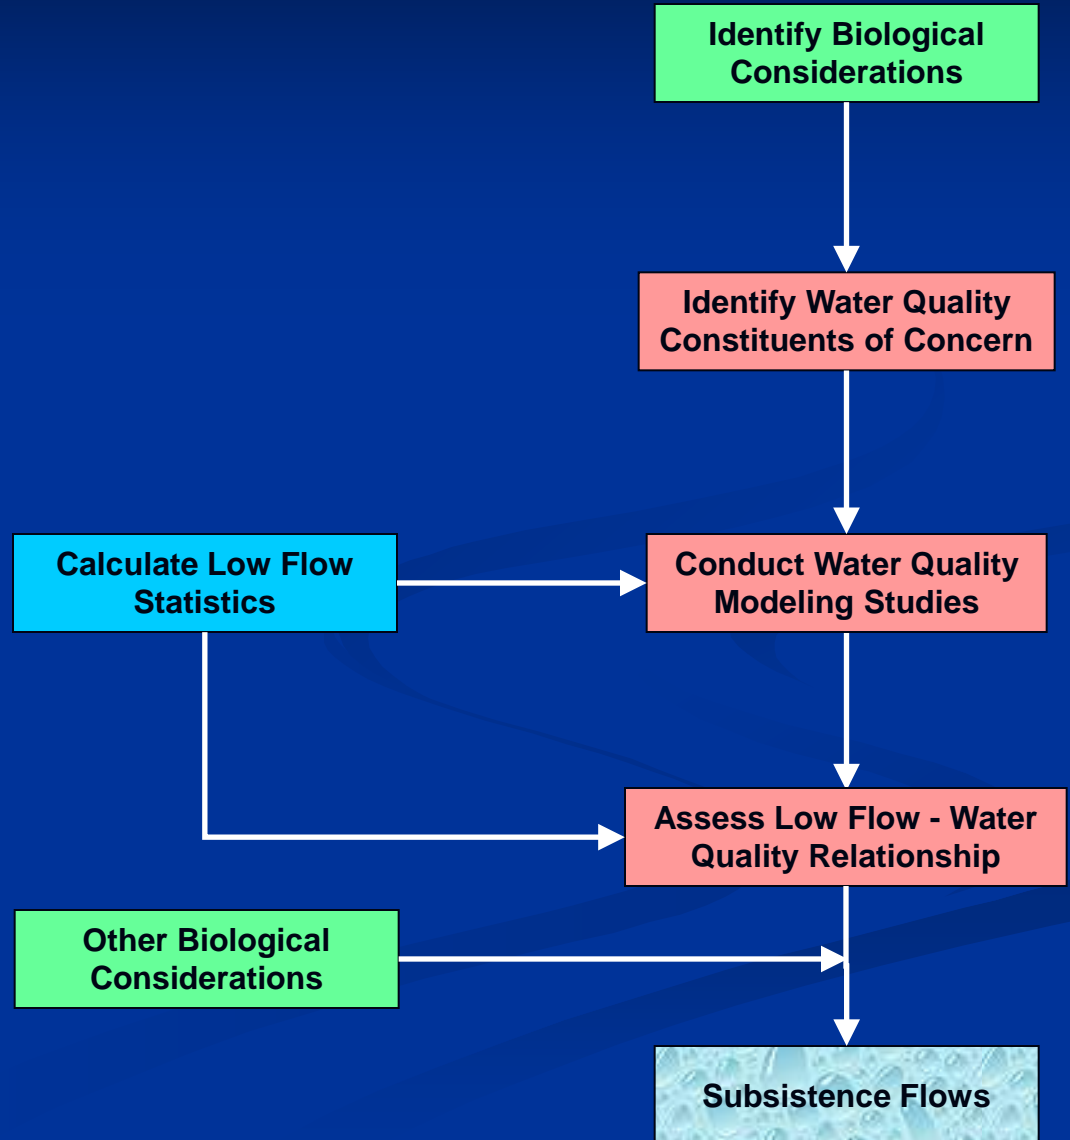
Identify Biological Considerations

Identify Water Quality Constituents of Concern

Calculate Low Flow Statistics

Conduct Water Quality Modeling Studies

Assess Low Flow - Water Quality Relationship

Other Biological Considerations

Subsistence Flows